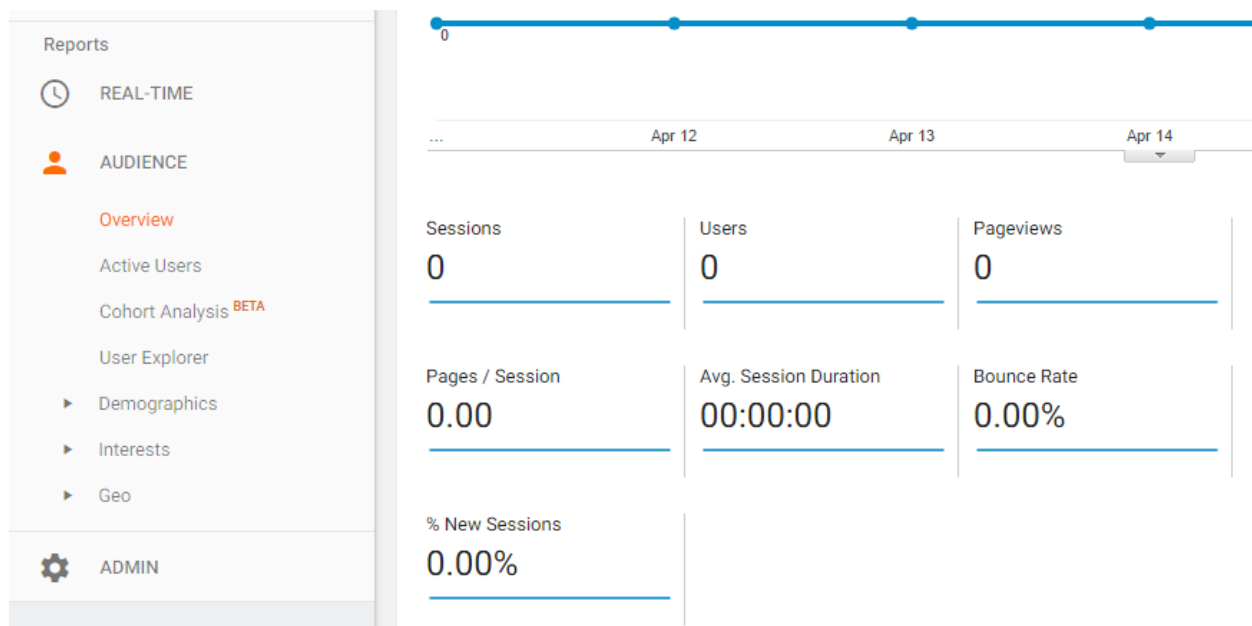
Reports

REAL-TIME

AUDIENCE

Overview

Active Users

Cohort Analysis BETA

User Explorer

Demographics

Interests

Geo

ADMIN

0

...

Apr 12

Apr 13

Apr 14

Sessions
0

Users
0

Pageviews
0

Pages / Session
0.00

Avg. Session Duration
00:00:00

Bounce Rate
0.00%

% New Sessions
0.00%